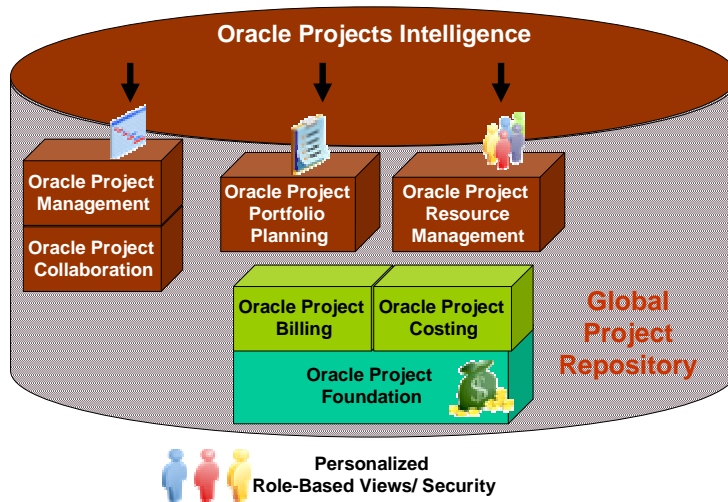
Oracle Projects Intelligence

Oracle Project Management

Oracle Project Collaboration

Oracle Project Portfolio Planning

Oracle Project Resource Management

Oracle Project Billing

Oracle Project Costing

Oracle Project Foundation

Global Project Repository

Personalized Role-Based Views/ Security